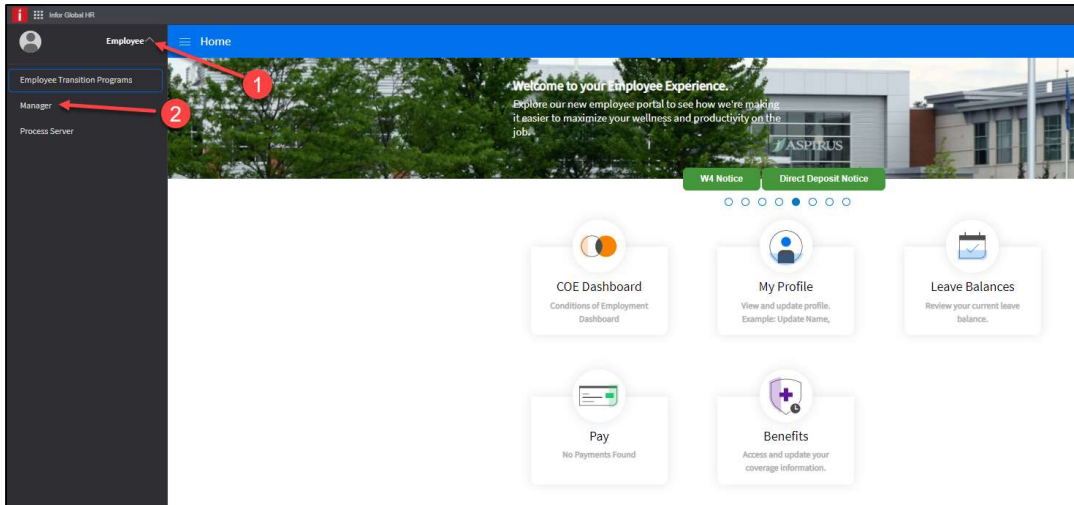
Infor Global HR

Employee

Home

Employee Transition Programs

Manager

Process Server

1

2

Welcome to your Employee Experience.

Explore our new employee portal to see how we're making it easier to maximize your wellness and productivity on the job.

ASPIRUS

W4 Notice

Direct Deposit Notice

COE Dashboard
Conditions of Employment Dashboard

My Profile
View and update profile. Example: Update Name,

Leave Balances
Review your current leave balance.

Pay
No Payments Found

Benefits
Access and update your coverage information.